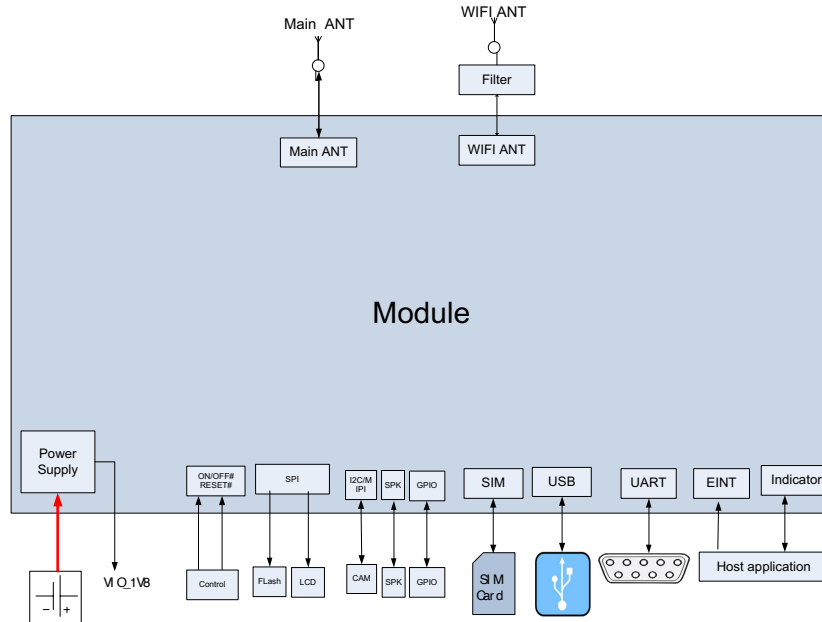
Main ANT

WIFI ANT

Filter

Main ANT

WIFI ANT

Module

Power Supply

ON/OFF# RESET#

SPI

I2C/MIPI

SPK

GPIO

SIM

USB

UART

EINT

Indicator

VIO_1V8

Control

FLash

LCD

CAM

SPK

GPIO

SIM Card

Host application

−

+